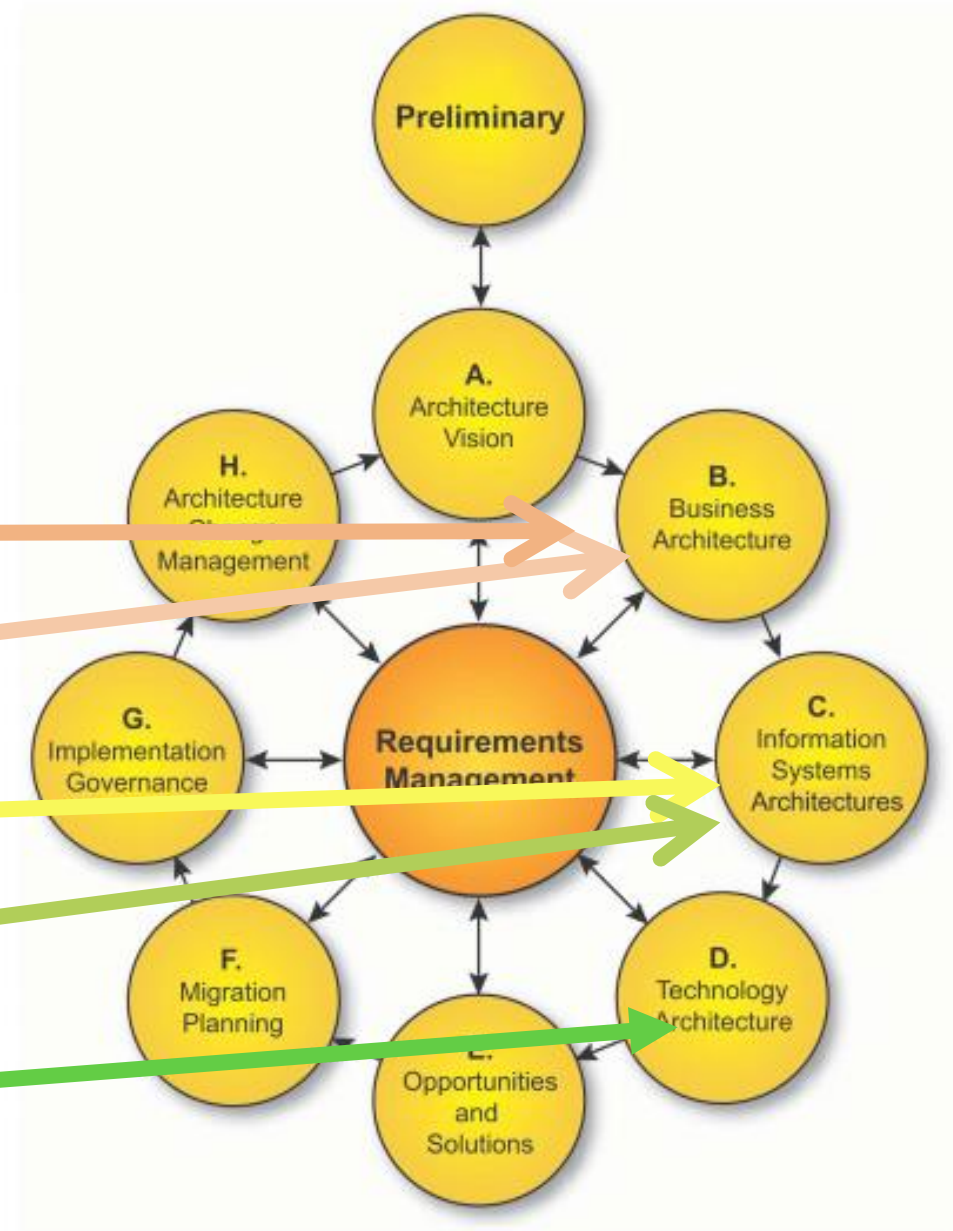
Preliminary

A.
Architecture
Vision

B.
Business
Architecture

C.
Information
Systems
Architectures

D.
Technology
Architecture

E.
Opportunities
and
Solutions

F.
Migration
Planning

G.
Implementation
Governance

H.
Architecture
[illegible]
Management

Requirements
Management